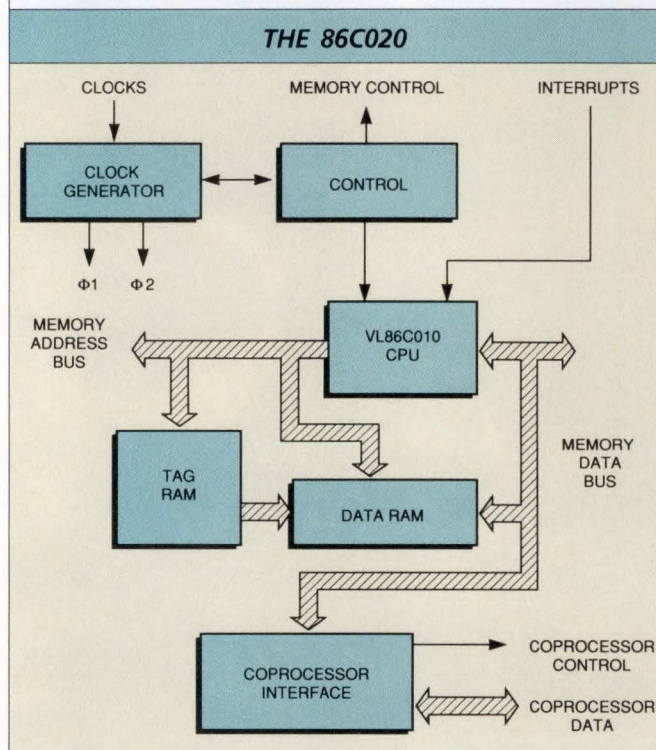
THE 86C020

CLOCKS

MEMORY CONTROL

INTERRUPTS

CLOCK GENERATOR

CONTROL

Φ1

Φ2

MEMORY ADDRESS BUS

VL86C010 CPU

TAG RAM

DATA RAM

MEMORY DATA BUS

COPROCESSOR INTERFACE

COPROCESSOR CONTROL

COPROCESSOR DATA